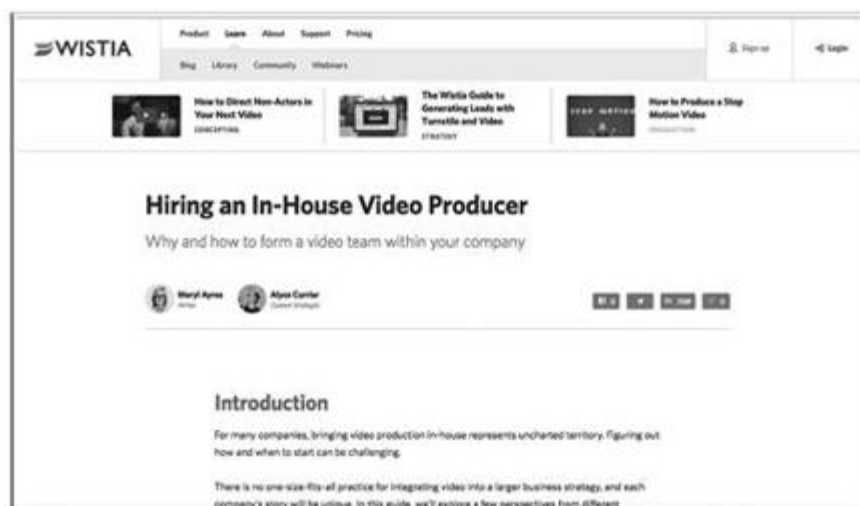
WISTIA

Product Learn About Support Pricing

Blog Library Community Webinars

Sign up

Login

How to Direct Non-Actors in Your Next Video
CONCEPTING

The Wistia Guide to Generating Leads with Turnstile and Video
STRATEGY

How to Produce a Stop Motion Video
PRODUCTION

Hiring an In-House Video Producer

Why and how to form a video team within your company

Meryl Ayres
Writer

Alyce Currier
Content Strategist

Introduction

For many companies, bringing video production in-house represents uncharted territory. Figuring out how and when to start can be challenging.

There is no one-size-fits-all practice for integrating video into a larger business strategy, and each company's story will be unique. In this guide, we'll explore a few perspectives from different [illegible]